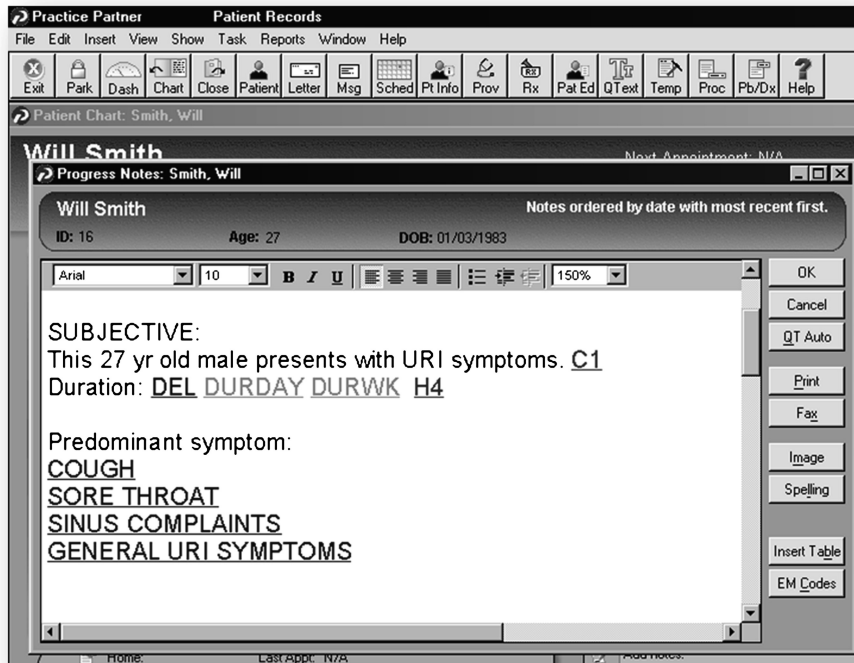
Practice Partner Patient Records
File Edit Insert View Show Task Reports Window Help
Exit Park Dash Chart Close Patient Letter Msg Sched Pt Info Prov Rx Pat Ed QText Temp Proc Pb/Dx Help
Patient Chart: Smith, Will
Will Smith
Next Appointment: N/A
Progress Notes: Smith, Will
Will Smith
Notes ordered by date with most recent first.
ID: 16 Age: 27 DOB: 01/03/1983
Arial 10 B I U 150%
OK
Cancel
QT Auto
Print
Fax
Image
Spelling
Insert Table
EM Codes

SUBJECTIVE:
This 27 yr old male presents with URI symptoms. C1
Duration: DEL DURDAY DURWK H4

Predominant symptom:
COUGH
SORE THROAT
SINUS COMPLAINTS
GENERAL URI SYMPTOMS

Home: Last Appt: N/A Add notes: